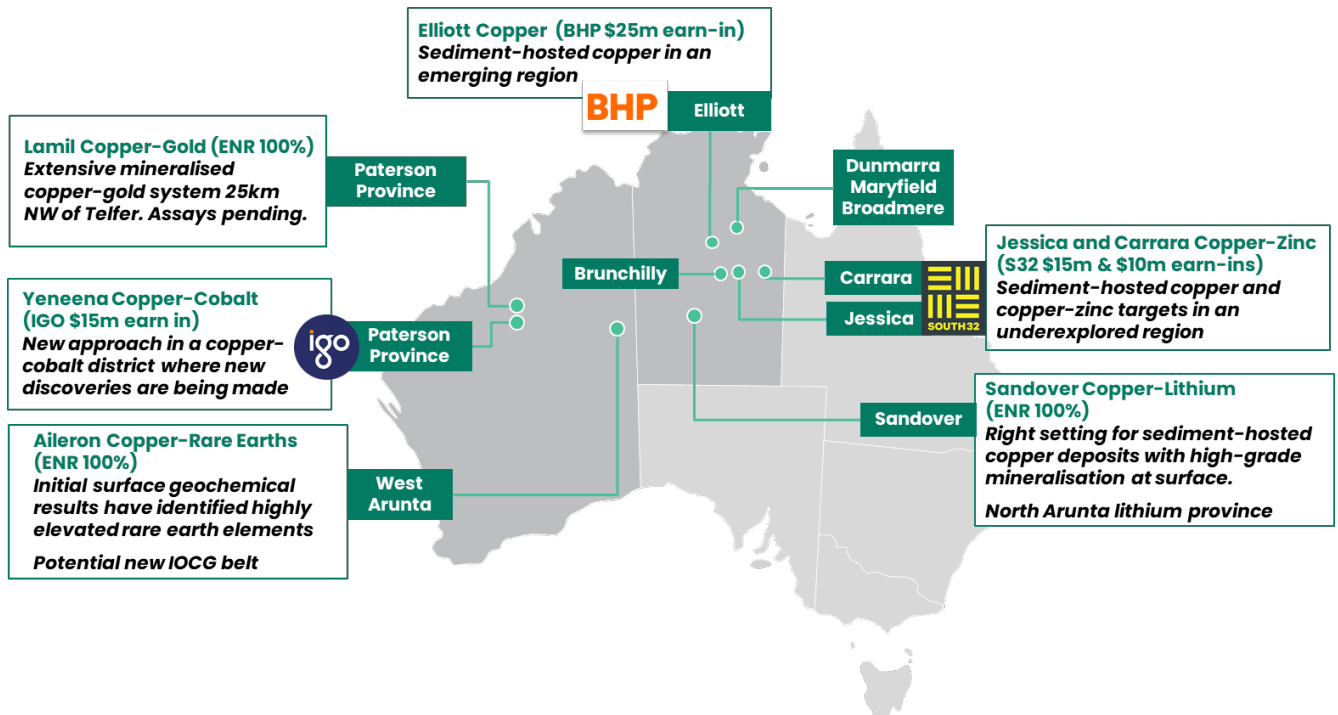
Elliott Copper (BHP $25m earn-in)
Sediment-hosted copper in an emerging region

BHP

Elliott

Lamil Copper-Gold (ENR 100%)
Extensive mineralised copper-gold system 25km NW of Telfer. Assays pending.

Paterson Province

Dunmarra
Maryfield
Broadmere

Jessica and Carrara Copper-Zinc (S32 $15m & $10m earn-ins)
Sediment-hosted copper and copper-zinc targets in an underexplored region

Brunchilly

Carrara

Jessica

SOUTH32

Yeneena Copper-Cobalt (IGO $15m earn in)
New approach in a copper-cobalt district where new discoveries are being made

igo

Paterson Province

Sandover Copper-Lithium (ENR 100%)
Right setting for sediment-hosted copper deposits with high-grade mineralisation at surface.

North Arunta lithium province

Sandover

Aileron Copper-Rare Earths (ENR 100%)
Initial surface geochemical results have identified highly elevated rare earth elements

Potential new IOCG belt

West Arunta